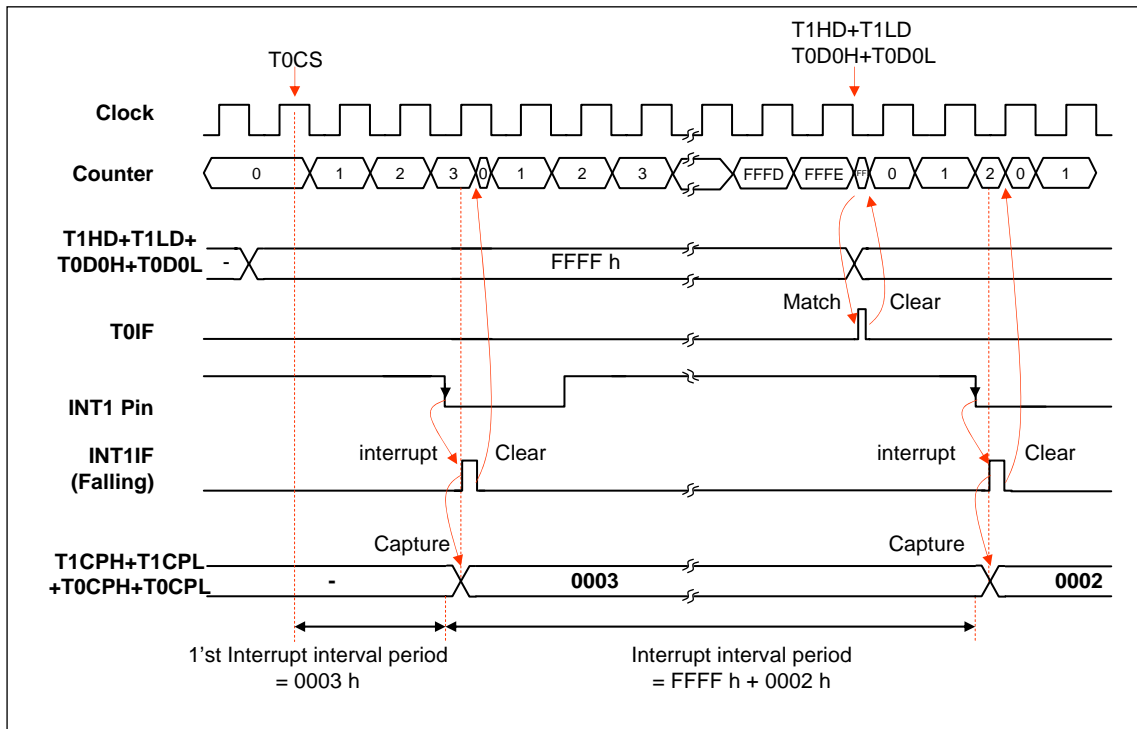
T0CS

T1HD+T1LD
T0D0H+T0D0L

Clock

Counter

0 1 2 3 0 1 2 3 FFFD FFFE FF 0 1 2 0 1

T1HD+T1LD+
T0D0H+T0D0L

-

FFFF h

Match

Clear

T0IF

INT1 Pin

INT1IF
(Falling)

interrupt

Clear

interrupt

Clear

Capture

Capture

T1CPH+T1CPL
+T0CPH+T0CPL

-

0003

0002

1'st Interrupt interval period
= 0003 h

Interrupt interval period
= FFFF h + 0002 h